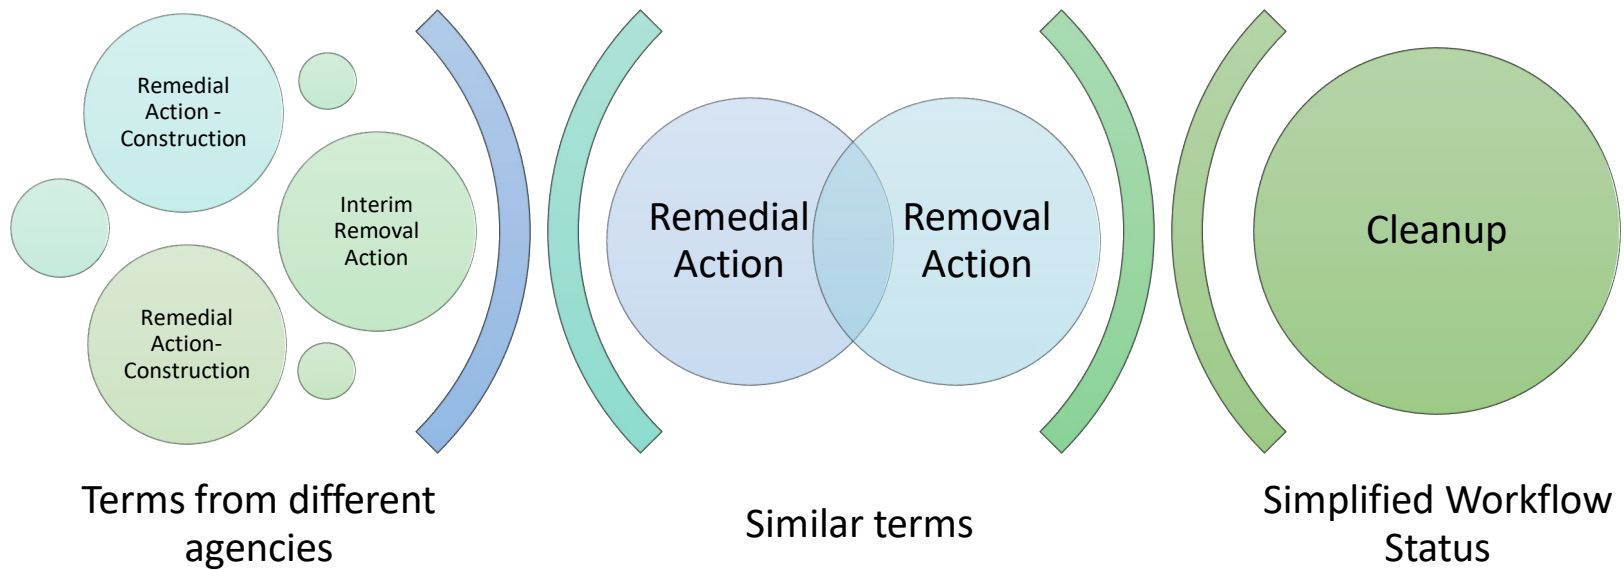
Remedial Action - Construction

Interim Removal Action

Remedial Action-Construction

Remedial Action

Removal Action

Cleanup

Terms from different agencies

Similar terms

Simplified Workflow Status